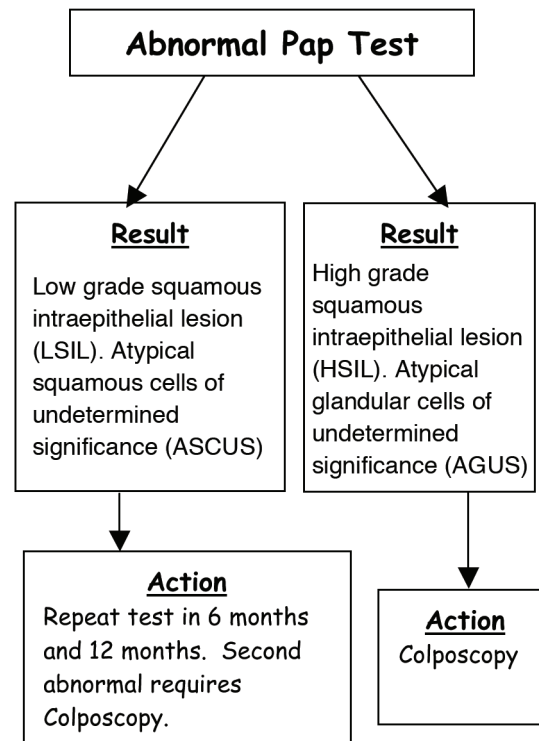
Abnormal Pap Test

Result

Low grade squamous intraepithelial lesion (LSIL). Atypical squamous cells of undetermined significance (ASCUS)

Action

Repeat test in 6 months and 12 months. Second abnormal requires Colposcopy.

Result

High grade squamous intraepithelial lesion (HSIL). Atypical glandular cells of undetermined significance (AGUS)

Action

Colposcopy